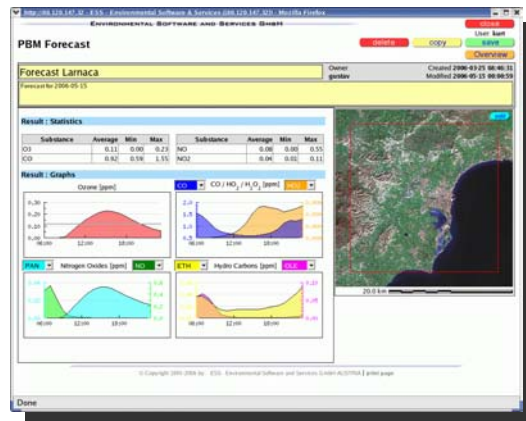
http://86.129.147.32 - ESS - Environmental Software & Services (86.129.147.32) - Mozilla Firefox

Environmental Software and Services GmbH

close

User kurt

PBM Forecast

delete

copy

save

Overview

Forecast Larnaca

Owner
gustav

Created 2006-03-25 08:46:31
Modified 2006-05-15 08:08:59

Forecast for 2006-05-15

Result : Statistics

| Substance | Average | Min | Max |
|---|---|---|---|
| O3 | 0.11 | 0.00 | 0.23 |
| CO | 0.92 | 0.59 | 1.55 |

| Substance | Average | Min | Max |
|---|---|---|---|
| NO | 0.08 | 0.00 | 0.55 |
| NO2 | 0.04 | 0.01 | 0.11 |

Result : Graphs

Ozone [ppm]

0,30
0,20
0,10
0,00

06:00 12:00 18:00

CO

CO / HO$_2$ / H$_2$O$_2$ [ppm]

HO2

2,0
1,5
1,0
0,5

06:00 12:00 18:00

PAN

Nitrogen Oxides [ppm]

NO

06:00 12:00 18:00

ETH

Hydro Carbons [ppm]

OLE

0,10

06:00 12:00 18:00

20.0 km

© Copyright 1995-2006 by : ESS - Environmental Software and Services GmbH AUSTRIA | print page

Done